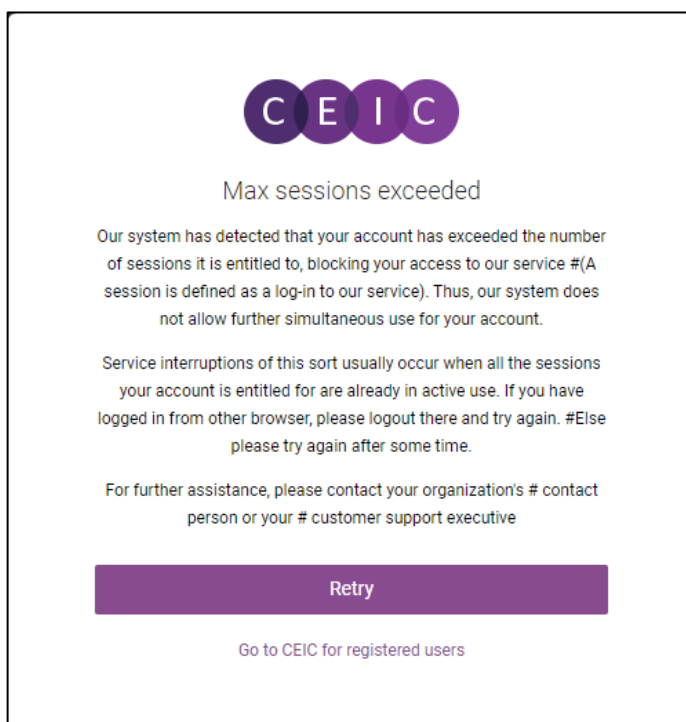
CEIC

Max sessions exceeded

Our system has detected that your account has exceeded the number of sessions it is entitled to, blocking your access to our service #(A session is defined as a log-in to our service). Thus, our system does not allow further simultaneous use for your account.

Service interruptions of this sort usually occur when all the sessions your account is entitled for are already in active use. If you have logged in from other browser, please logout there and try again. #Else please try again after some time.

For further assistance, please contact your organization's # contact person or your # customer support executive

Retry

Go to CEIC for registered users